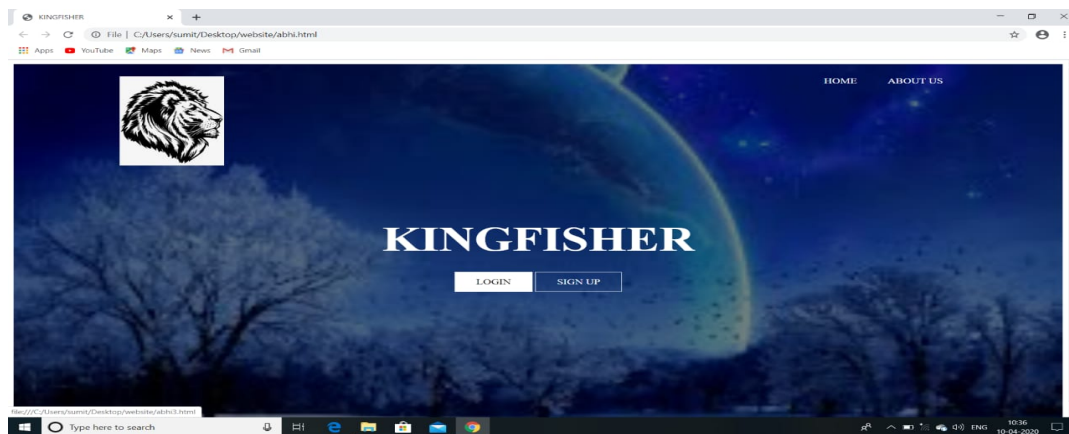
KINGFISHER

File | C:/Users/sumit/Desktop/website/abhi.html

Apps YouTube Maps News Gmail

HOME ABOUT US

KINGFISHER

LOGIN SIGN UP

file:///C:/Users/sumit/Desktop/website/abhi3.html

Type here to search

ENG 10:36 10-04-2020